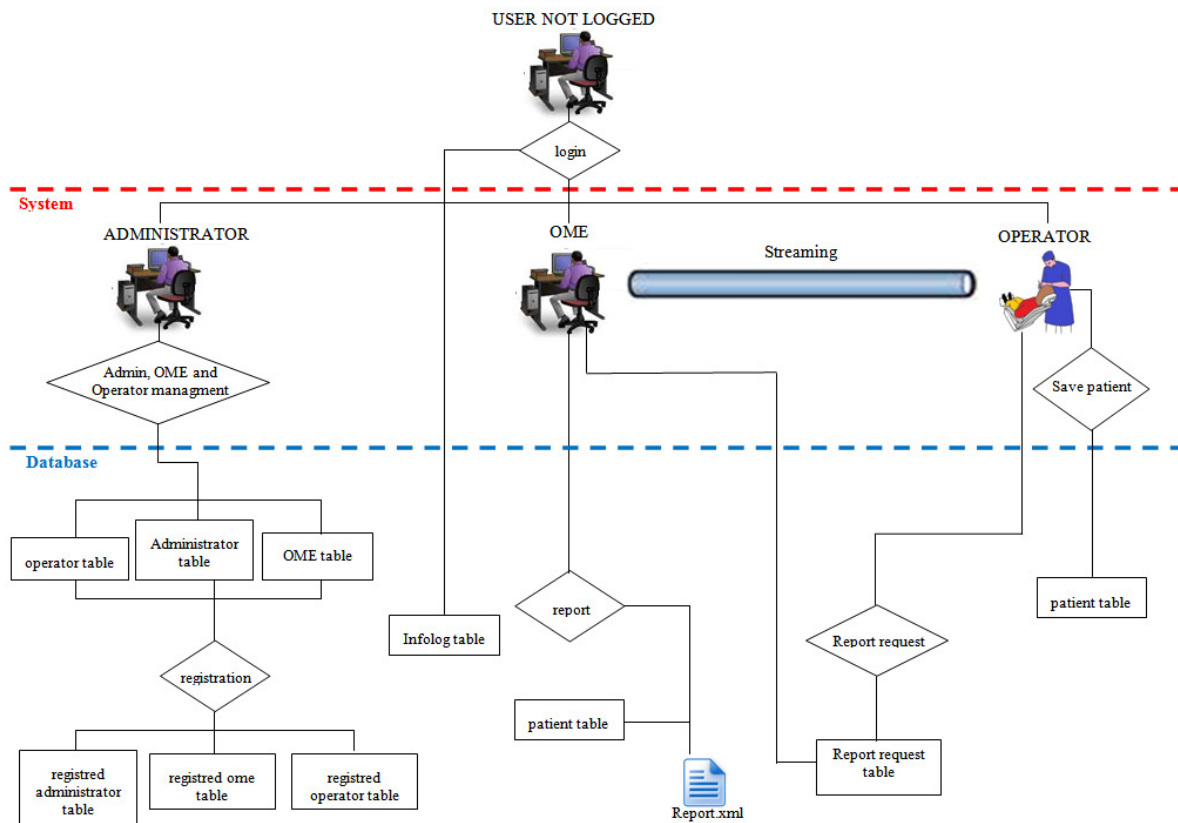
USER NOT LOGGED

login

System

ADMINISTRATOR

OME

Streaming

OPERATOR

Admin, OME and Operator managment

Save patient

Database

operator table

Administrator table

OME table

Infolog table

report

Report request

patient table

registration

patient table

Report request table

registred administrator table

registred ome table

registred operator table

Report.xml